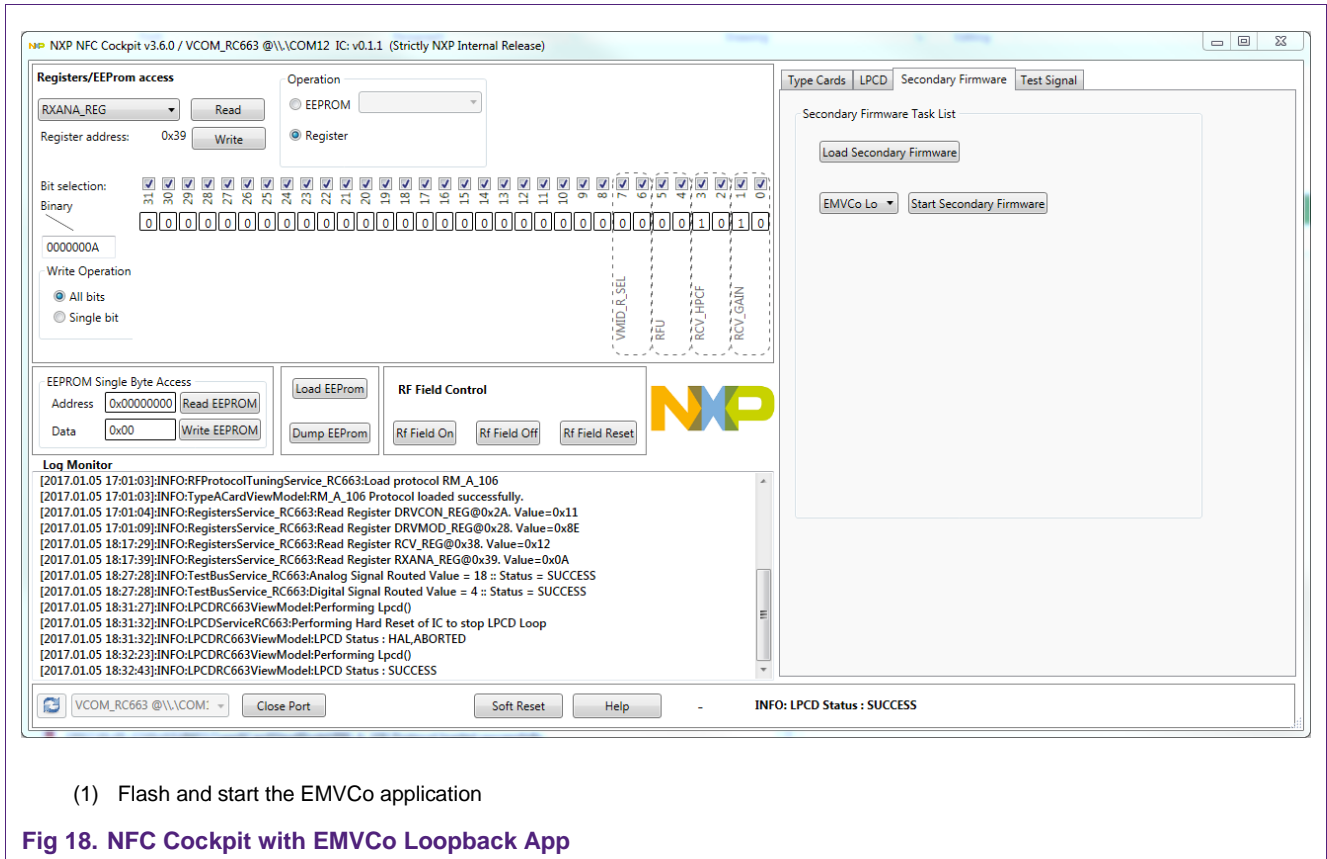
NXP NFC Cockpit v3.6.0 / VCOM_RC663 @\\.\COM12 IC: v0.1.1 (Strictly NXP Internal Release)

Registers/EEProm access

RXANA_REG
Read
Register address: 0x39
Write

Operation
EEPROM
Register

Bit selection:
31 30 29 28 27 26 25 24 23 22 21 20 19 18 17 16 15 14 13 12 11 10 9 8 7 6 5 4 3 2 1 0
Binary
0 0 0 0 0 0 0 0 0 0 0 0 0 0 0 0 0 0 0 0 0 0 0 0 0 0 0 0 1 0 1 0
0000000A

Write Operation
All bits
Single bit

VMID_R_SEL
RFU
RCV_HPCF
RCV_GAIN

EEPROM Single Byte Access
Address 0x00000000 Read EEPROM
Data 0x00 Write EEPROM

Load EEProm
Dump EEProm

RF Field Control
Rf Field On
Rf Field Off
Rf Field Reset

NXP

Type Cards
LPCD
Secondary Firmware
Test Signal

Secondary Firmware Task List
Load Secondary Firmware
EMVCo Lo
Start Secondary Firmware

Log Monitor
[2017.01.05 17:01:03]:INFO:RFProtocolTuningService_RC663:Load protocol RM_A_106
[2017.01.05 17:01:03]:INFO:TypeACardViewModel:RM_A_106 Protocol loaded successfully.
[2017.01.05 17:01:04]:INFO:RegistersService_RC663:Read Register DRVCON_REG@0x2A. Value=0x11
[2017.01.05 17:01:09]:INFO:RegistersService_RC663:Read Register DRVMOD_REG@0x28. Value=0x8E
[2017.01.05 18:17:29]:INFO:RegistersService_RC663:Read Register RCV_REG@0x38. Value=0x12
[2017.01.05 18:17:39]:INFO:RegistersService_RC663:Read Register RXANA_REG@0x39. Value=0x0A
[2017.01.05 18:27:28]:INFO:TestBusService_RC663:Analog Signal Routed Value = 18 :: Status = SUCCESS
[2017.01.05 18:27:28]:INFO:TestBusService_RC663:Digital Signal Routed Value = 4 :: Status = SUCCESS
[2017.01.05 18:31:27]:INFO:LPCDRC663ViewModel:Performing Lpcd()
[2017.01.05 18:31:32]:INFO:LPCDServiceRC663:Performing Hard Reset of IC to stop LPCD Loop
[2017.01.05 18:31:32]:INFO:LPCDRC663ViewModel:LPCD Status : HAL,ABORTED
[2017.01.05 18:32:23]:INFO:LPCDRC663ViewModel:Performing Lpcd()
[2017.01.05 18:32:43]:INFO:LPCDRC663ViewModel:LPCD Status : SUCCESS

VCOM_RC663 @\\.\COM1
Close Port
Soft Reset
Help
-
INFO: LPCD Status : SUCCESS

(1) Flash and start the EMVCo application

Fig 18. NFC Cockpit with EMVCo Loopback App